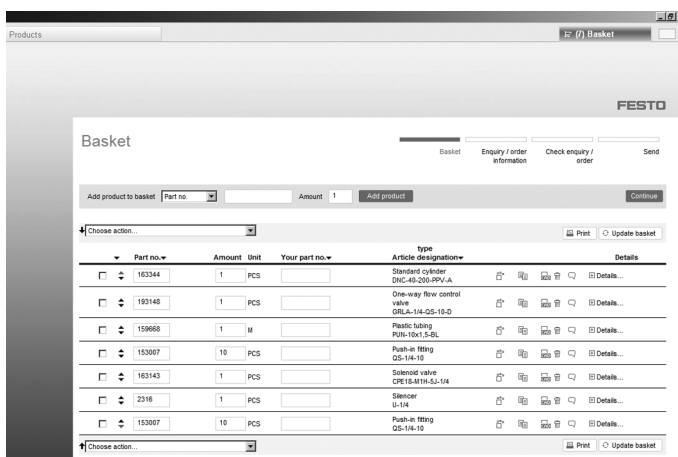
Products

(7) Basket

FESTO

Basket

Basket

Enquiry / order information

Check enquiry / order

Send

Add product to basket Part no.

Amount 1

Add product

Continue

Choose action...

Print

Update basket

| | | Part no. | Amount | Unit | Your part no. | type Article designation | | | Details |
|---|---|---|---|---|---|---|---|---|---|
| | | 163344 | 1 | PCS | | Standard cylinder DNC-40-200-PPV-A | | | Details... |
| | | 193148 | 1 | PCS | | One-way flow control valve GRLA-1/4-QS-10-D | | | Details... |
| | | 159668 | 1 | M | | Plastic tubing PUN-10x1,5-BL | | | Details... |
| | | 153007 | 10 | PCS | | Push-in fitting QS-1/4-10 | | | Details... |
| | | 163143 | 1 | PCS | | Solenoid valve CPE18-M1H-5J-1/4 | | | Details... |
| | | 2316 | 1 | PCS | | Silencer U-1/4 | | | Details... |
| | | 153007 | 10 | PCS | | Push-in fitting QS-1/4-10 | | | Details... |

Choose action...

Print

Update basket